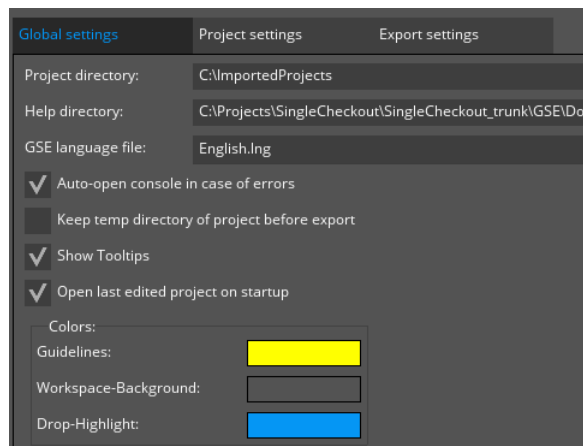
Global settings
Project settings
Export settings

Project directory: C:\ImportedProjects
Help directory: C:\Projects\SingleCheckout\SingleCheckout_trunk\GSE\Do
GSE language file: English.lng

Auto-open console in case of errors
Keep temp directory of project before export
Show Tooltips
Open last edited project on startup

Colors:
Guidelines:
Workspace-Background:
Drop-Highlight: